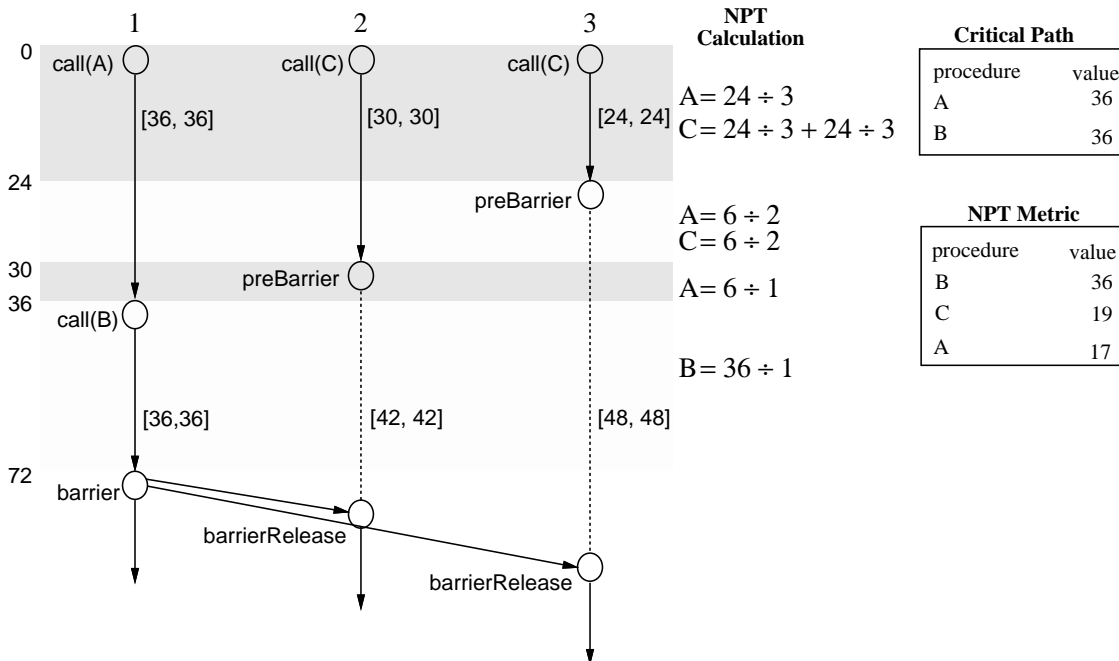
1 2 3

NPT Calculation

0 call(A) call(C) call(C)

[36, 36] [30, 30] [24, 24]

A= 24 ÷ 3
C = 24 ÷ 3 + 24 ÷ 3

24 preBarrier

A= 6 ÷ 2
C = 6 ÷ 2

30 preBarrier

A= 6 ÷ 1

36 call(B)

B = 36 ÷ 1

[36,36] [42, 42] [48, 48]

72 barrier

barrierRelease

barrierRelease

Critical Path

| procedure | value |
|---|---|
| A | 36 |
| B | 36 |

NPT Metric

| procedure | value |
|---|---|
| B | 36 |
| C | 19 |
| A | 17 |